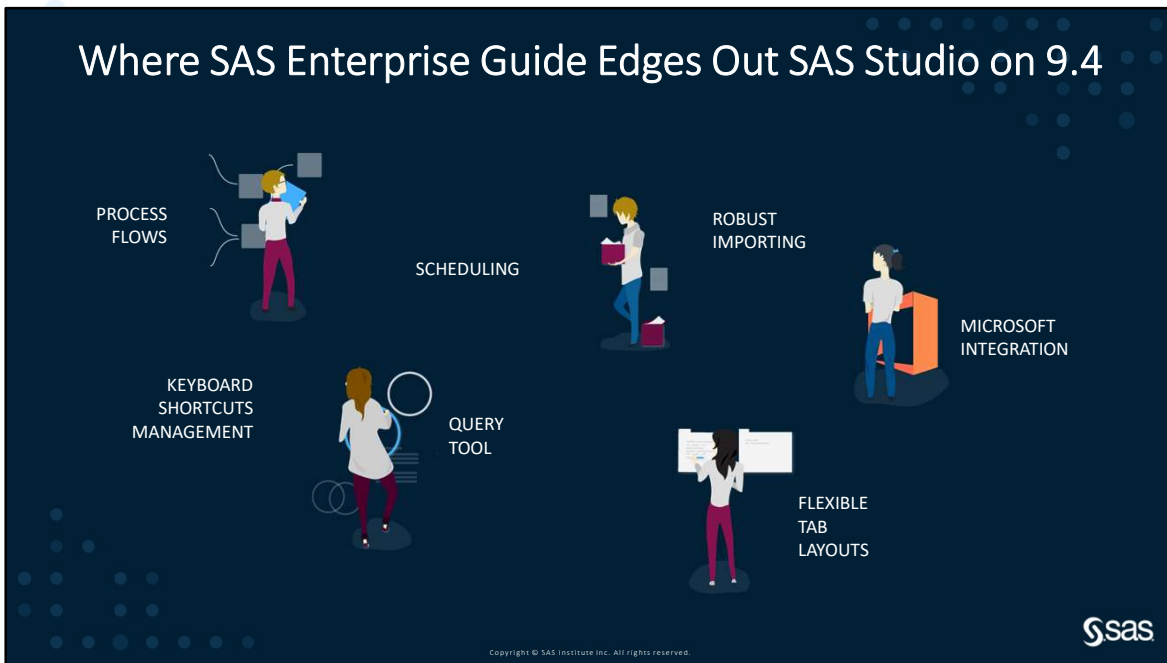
Where SAS Enterprise Guide Edges Out SAS Studio on 9.4

PROCESS FLOWS

SCHEDULING

ROBUST IMPORTING

MICROSOFT INTEGRATION

KEYBOARD SHORTCUTS MANAGEMENT

QUERY TOOL

FLEXIBLE TAB LAYOUTS

Copyright © SAS Institute Inc. All rights reserved.

sas